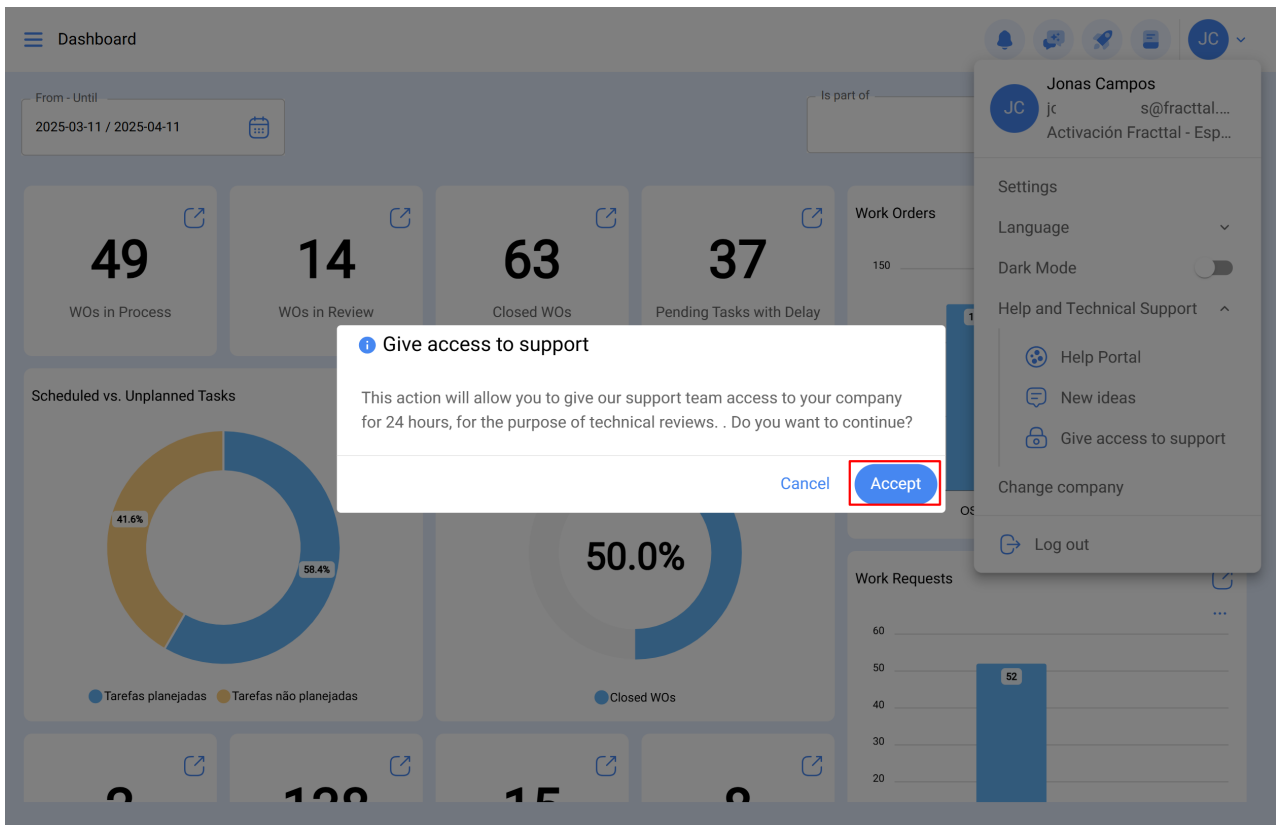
Dashboard

JC

From - Until
2025-03-11 / 2025-04-11

Is part of

49
WOs in Process

14
WOs in Review

63
Closed WOs

37
Pending Tasks with Delay

Work Orders
150

Scheduled vs. Unplanned Tasks
41.6%
58.4%
Tarefas planejadas Tarefas não planejadas

50.0%
Closed WOs

Work Requests
60
50
40
30
20
52

Jonas Campos
jc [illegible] s@fracttal....
Activación Fracttal - Esp...

Settings
Language
Dark Mode
Help and Technical Support
Help Portal
New ideas
Give access to support
Change company
Log out

Give access to support
This action will allow you to give our support team access to your company for 24 hours, for the purpose of technical reviews. . Do you want to continue?
Cancel
Accept